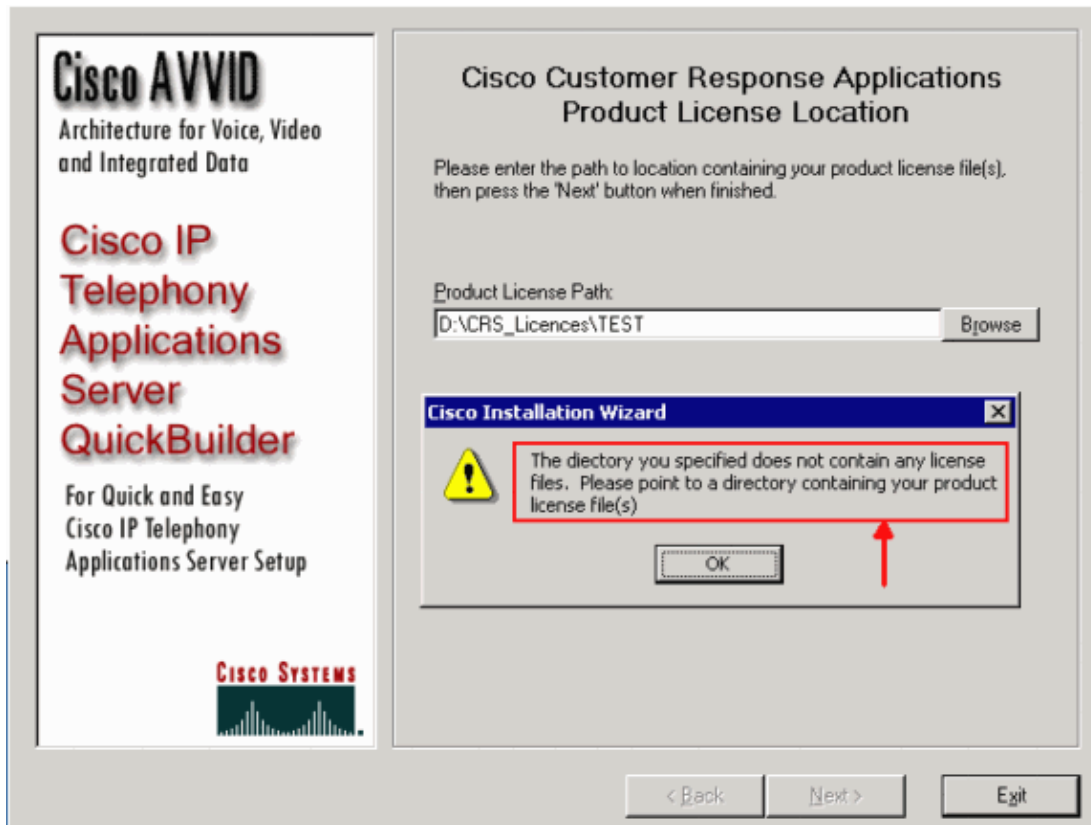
Cisco AVVID
Architecture for Voice, Video and Integrated Data

Cisco IP Telephony Applications Server QuickBuilder

For Quick and Easy Cisco IP Telephony Applications Server Setup

Cisco Systems

Cisco Customer Response Applications
Product License Location

Please enter the path to location containing your product license file(s), then press the 'Next' button when finished.

Product License Path:
D:\CRS_Licences\TEST
Browse

Cisco Installation Wizard

The diectory you specified does not contain any license files. Please point to a directory containing your product license file(s)

OK

< Back
Next >
Exit